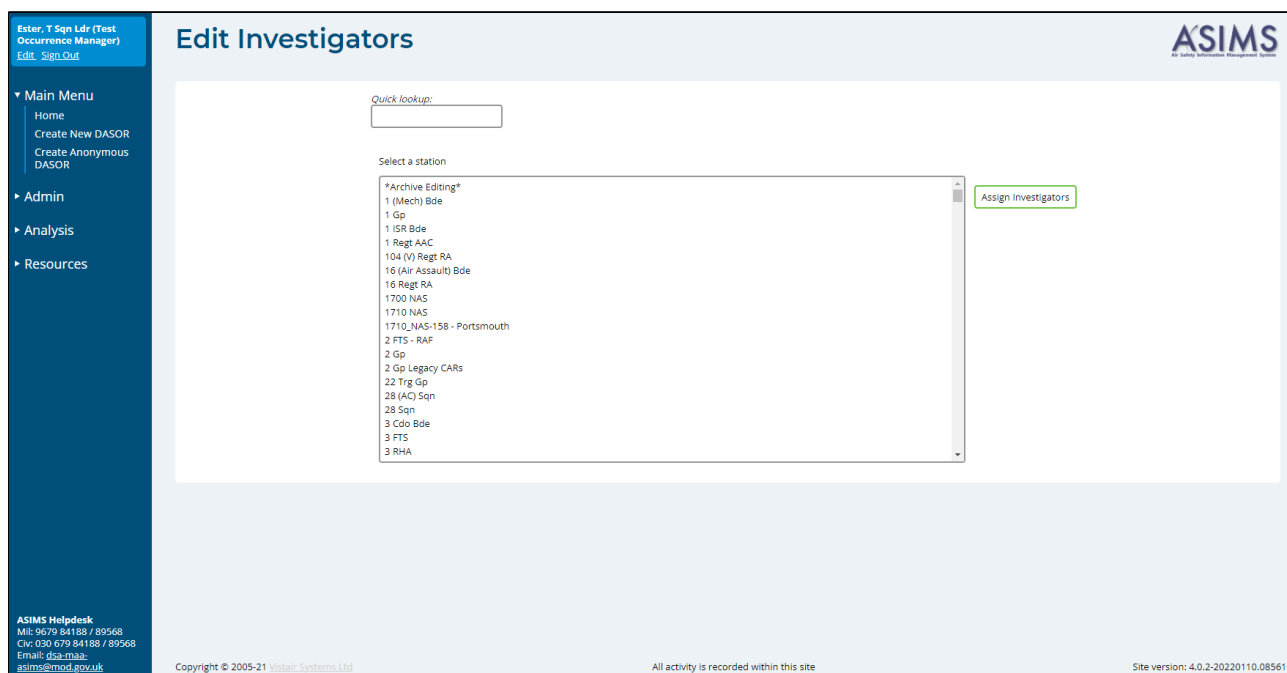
Ester, T Sqn Ldr (Test Occurrence Manager)
Edit Sign Out

▾ Main Menu
Home
Create New DASOR
Create Anonymous DASOR

▸ Admin

▸ Analysis

▸ Resources

Edit Investigators

ASIMS
Air Safety Information Management System

Quick lookup:

Select a station

*Archive Editing*
1 (Mech) Bde
1 Gp
1 ISR Bde
1 Regt AAC
104 (V) Regt RA
16 (Air Assault) Bde
16 Regt RA
1700 NAS
1710 NAS
1710_NAS-158 - Portsmouth
2 FTS - RAF
2 Gp
2 Gp Legacy CARs
22 Trg Gp
28 (AC) Sqn
28 Sqn
3 Cdo Bde
3 FTS
3 RHA

Assign Investigators

ASIMS Helpdesk
Mil: 9679 84188 / 89568
Civ: 030 679 84188 / 89568
Email: dsa-maa-asims@mod.gov.uk

Copyright © 2005-21 Vistair Systems Ltd

All activity is recorded within this site

Site version: 4.0.2-20220110.08561